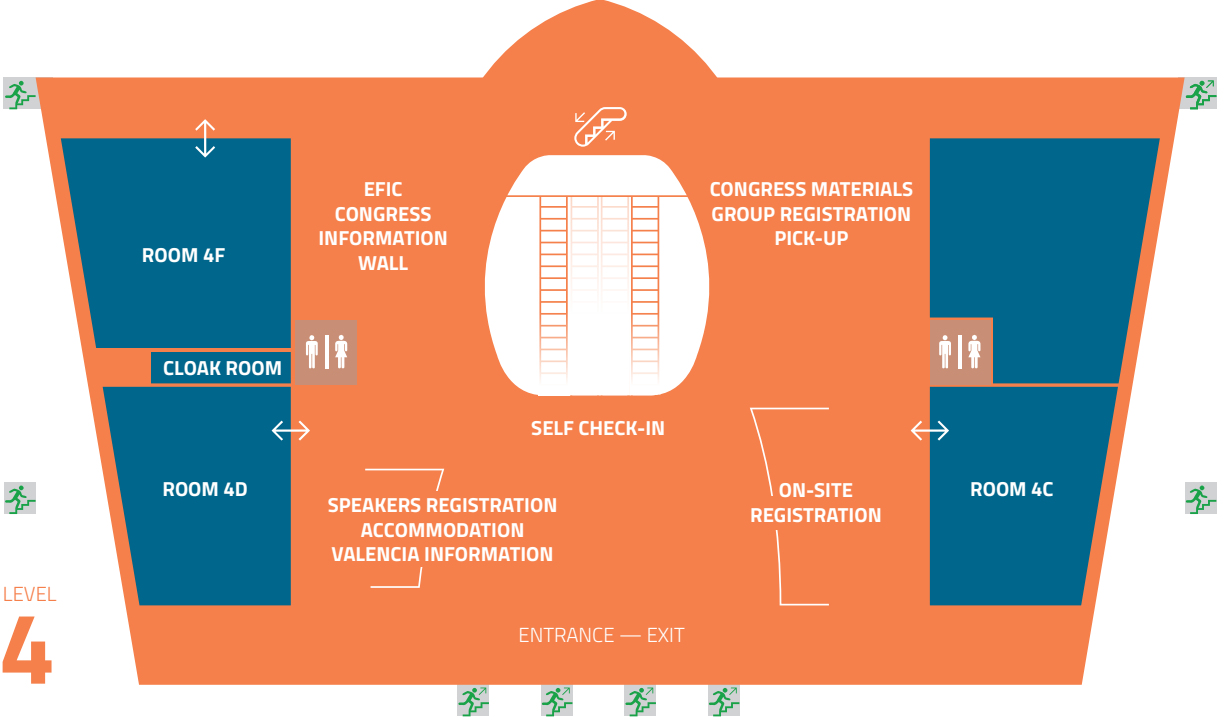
ROOM 4F

EFIC CONGRESS INFORMATION WALL

CONGRESS MATERIALS GROUP REGISTRATION PICK-UP

CLOAK ROOM

SELF CHECK-IN

ROOM 4D

SPEAKERS REGISTRATION ACCOMMODATION VALENCIA INFORMATION

ON-SITE REGISTRATION

ROOM 4C

LEVEL
4

ENTRANCE — EXIT